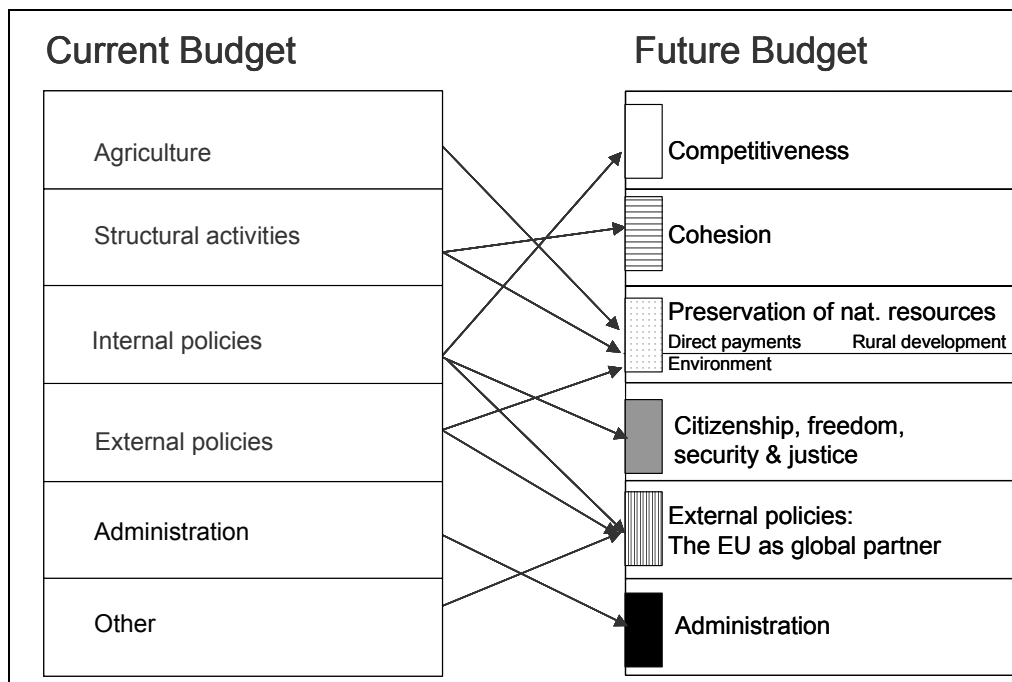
Current Budget

Agriculture

Structural activities

Internal policies

External policies

Administration

Other

Future Budget

Competitiveness

Cohesion

Preservation of nat. resources
Direct payments Rural development
Environment

Citizenship, freedom, security & justice

External policies: The EU as global partner

Administration